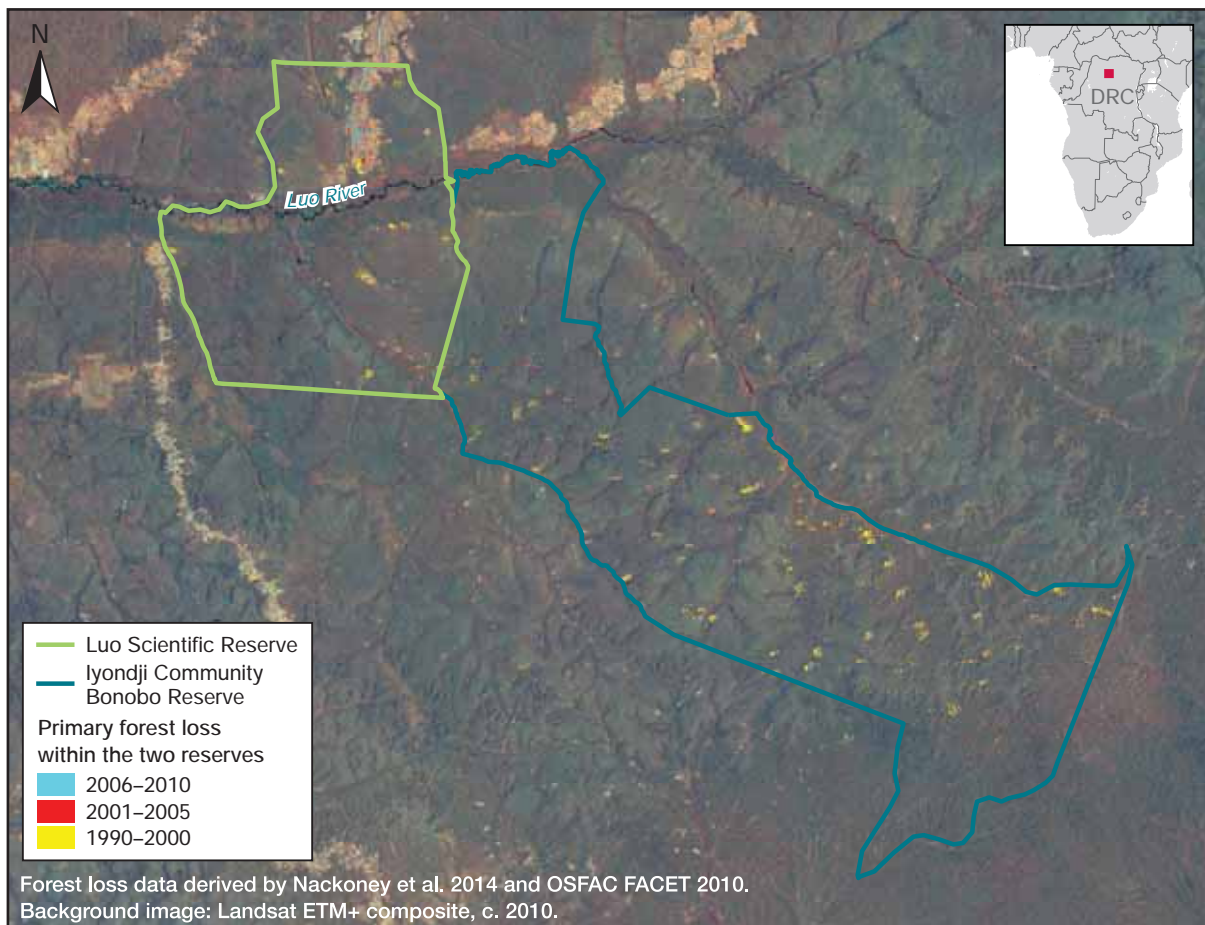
N

Luo River

DRC

Luo Scientific Reserve
Iyondji Community Bonobo Reserve

Primary forest loss within the two reserves
2006–2010
2001–2005
1990–2000

Forest loss data derived by Nackoney et al. 2014 and OSFAC FACET 2010.
Background image: Landsat ETM+ composite, c. 2010.